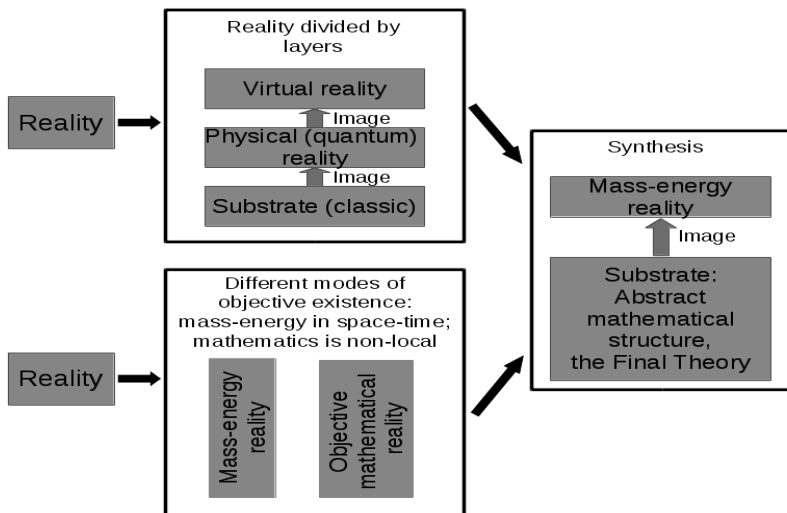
Reality

Reality divided by layers

Virtual reality

Image

Physical (quantum) reality

Image

Substrate (classic)

Synthesis

Mass-energy reality

Image

Substrate: Abstract mathematical structure, the Final Theory

Reality

Different modes of objective existence: mass-energy in space-time; mathematics is non-local

Mass-energy reality

Objective mathematical reality